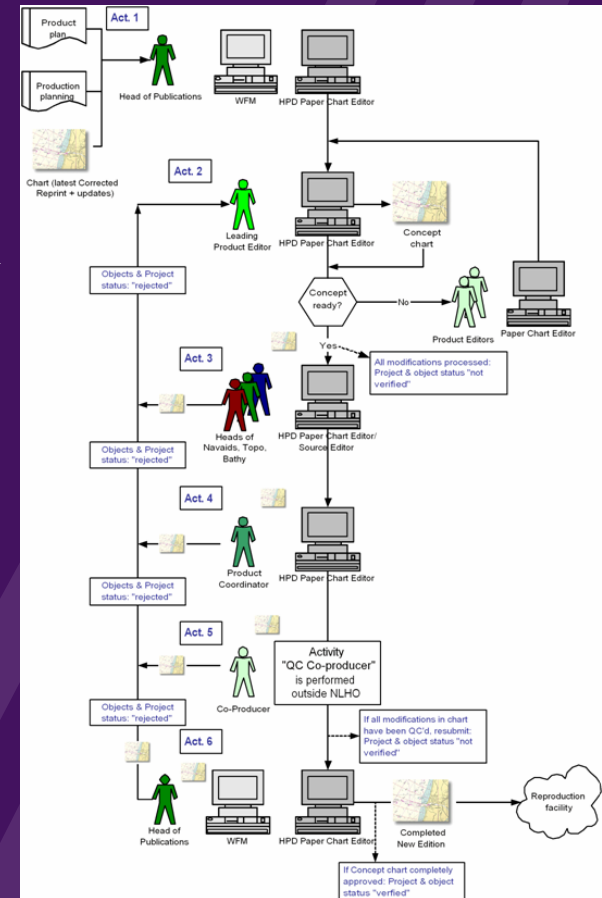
Act. 1

Product plan

Production planning

Chart (latest Corrected Reprint + updates)

Head of Publications

WFM

HPD Paper Chart Editor

Act. 2

Leading Product Editor

HPD Paper Chart Editor

Concept chart

Objects & Project status: "rejected"

Concept ready?

No

Product Editors

Paper Chart Editor

Yes

All modifications processed: Project & object status "not verified"

Act. 3

Heads of Navaids, Topo, Bathy

HPD Paper Chart Editor/ Source Editor

Objects & Project status: "rejected"

Act. 4

Product Coordinator

HPD Paper Chart Editor

Objects & Project status: "rejected"

Act. 5

Activity "QC Co-producer" is performed outside NLHO

Co-Producer

Objects & Project status: "rejected"

If all modifications in chart have been QC'd, resubmit: Project & object status "not verified"

Act. 6

Head of Publications

WFM

HPD Paper Chart Editor

Completed New Edition

Reproduction facility

If Concept chart completely approved: Project & object status "verfied"